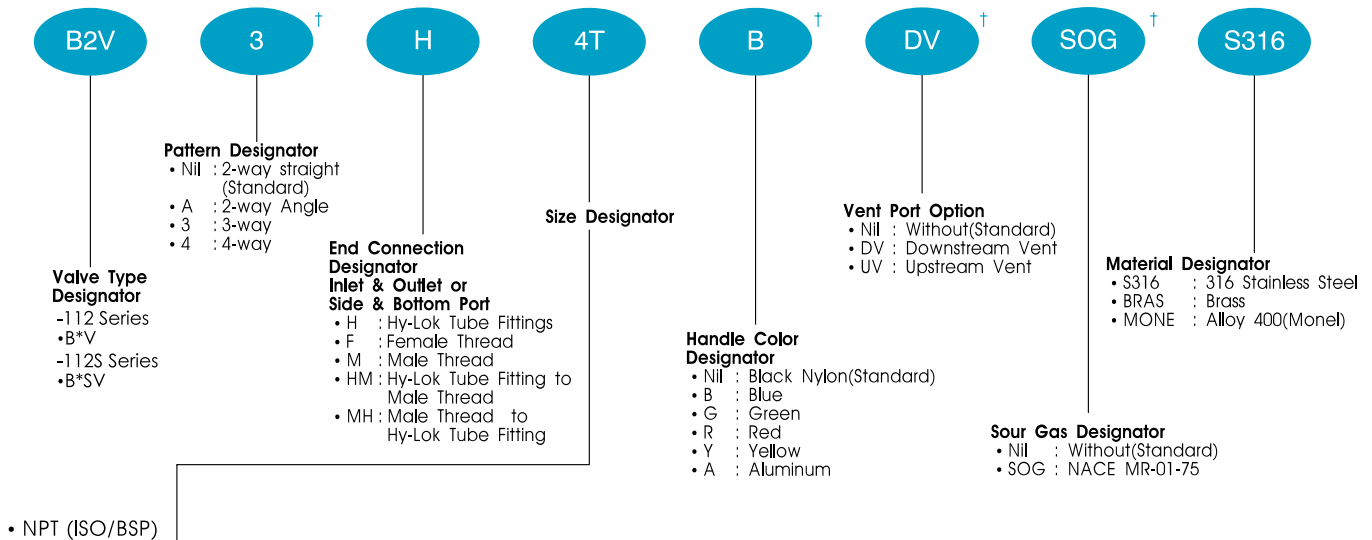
B2V 3 † H 4T B † DV † SOG † S316

Valve Type Designator
-112 Series
•B*V
-112S Series
•B*SV

Pattern Designator
• Nil : 2-way straight (Standard)
• A : 2-way Angle
• 3 : 3-way
• 4 : 4-way

End Connection Designator
Inlet & Outlet or Side & Bottom Port
• H : Hy-Lok Tube Fittings
• F : Female Thread
• M : Male Thread
• HM : Hy-Lok Tube Fitting to Male Thread
• MH : Male Thread to Hy-Lok Tube Fitting

Size Designator

Handle Color Designator
• Nil : Black Nylon(Standard)
• B : Blue
• G : Green
• R : Red
• Y : Yellow
• A : Aluminum

Vent Port Option
• Nil : Without(Standard)
• DV : Downstream Vent
• UV : Upstream Vent

Sour Gas Designator
• Nil : Without(Standard)
• SOG : NACE MR-01-75

Material Designator
• S316 : 316 Stainless Steel
• BRAS : Brass
• MONE : Alloy 400(Monel)

• NPT (ISO/BSP)